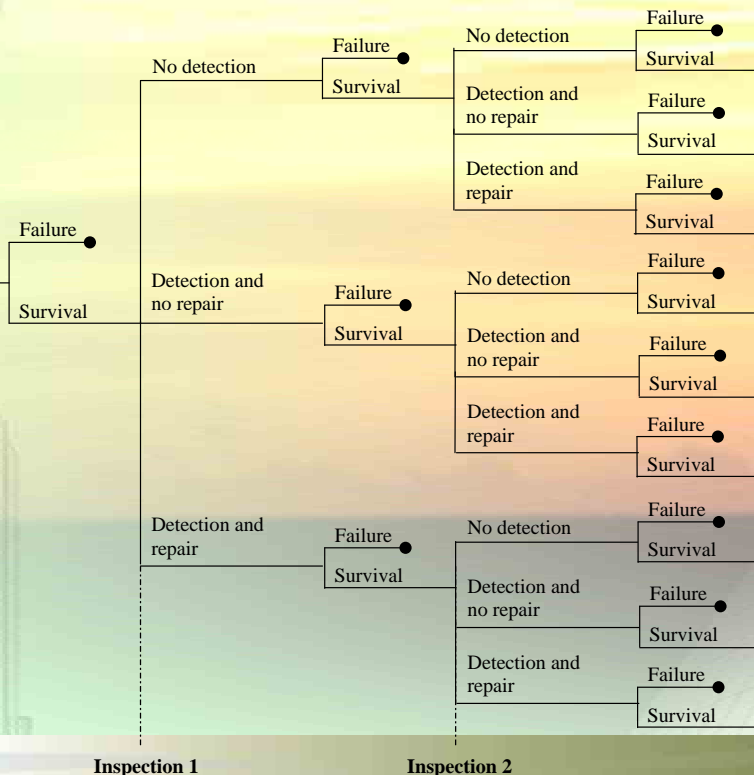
Failure

Survival

No detection

Failure

Survival

No detection

Failure

Survival

Detection and no repair

Failure

Survival

Detection and repair

Failure

Survival

Detection and no repair

Failure

Survival

No detection

Failure

Survival

Detection and no repair

Failure

Survival

Detection and repair

Failure

Survival

Detection and repair

Failure

Survival

No detection

Failure

Survival

Detection and no repair

Failure

Survival

Detection and repair

Failure

Survival

Inspection 1

Inspection 2